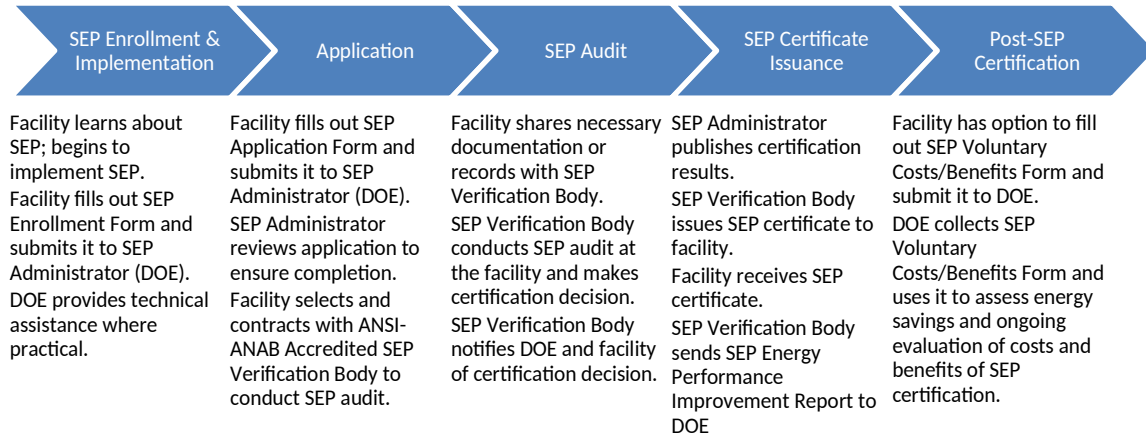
SEP Enrollment & Implementation

Application

SEP Audit

SEP Certificate Issuance

Post-SEP Certification

Facility learns about SEP; begins to implement SEP.
Facility fills out SEP Enrollment Form and submits it to SEP Administrator (DOE).
DOE provides technical assistance where practical.

Facility fills out SEP Application Form and submits it to SEP Administrator (DOE).
SEP Administrator reviews application to ensure completion.
Facility selects and contracts with ANSI-ANAB Accredited SEP Verification Body to conduct SEP audit.

Facility shares necessary documentation or records with SEP Verification Body.
SEP Verification Body conducts SEP audit at the facility and makes certification decision.
SEP Verification Body notifies DOE and facility of certification decision.

SEP Administrator publishes certification results.
SEP Verification Body issues SEP certificate to facility.
Facility receives SEP certificate.
SEP Verification Body sends SEP Energy Performance Improvement Report to DOE

Facility has option to fill out SEP Voluntary Costs/Benefits Form and submit it to DOE.
DOE collects SEP Voluntary Costs/Benefits Form and uses it to assess energy savings and ongoing evaluation of costs and benefits of SEP certification.